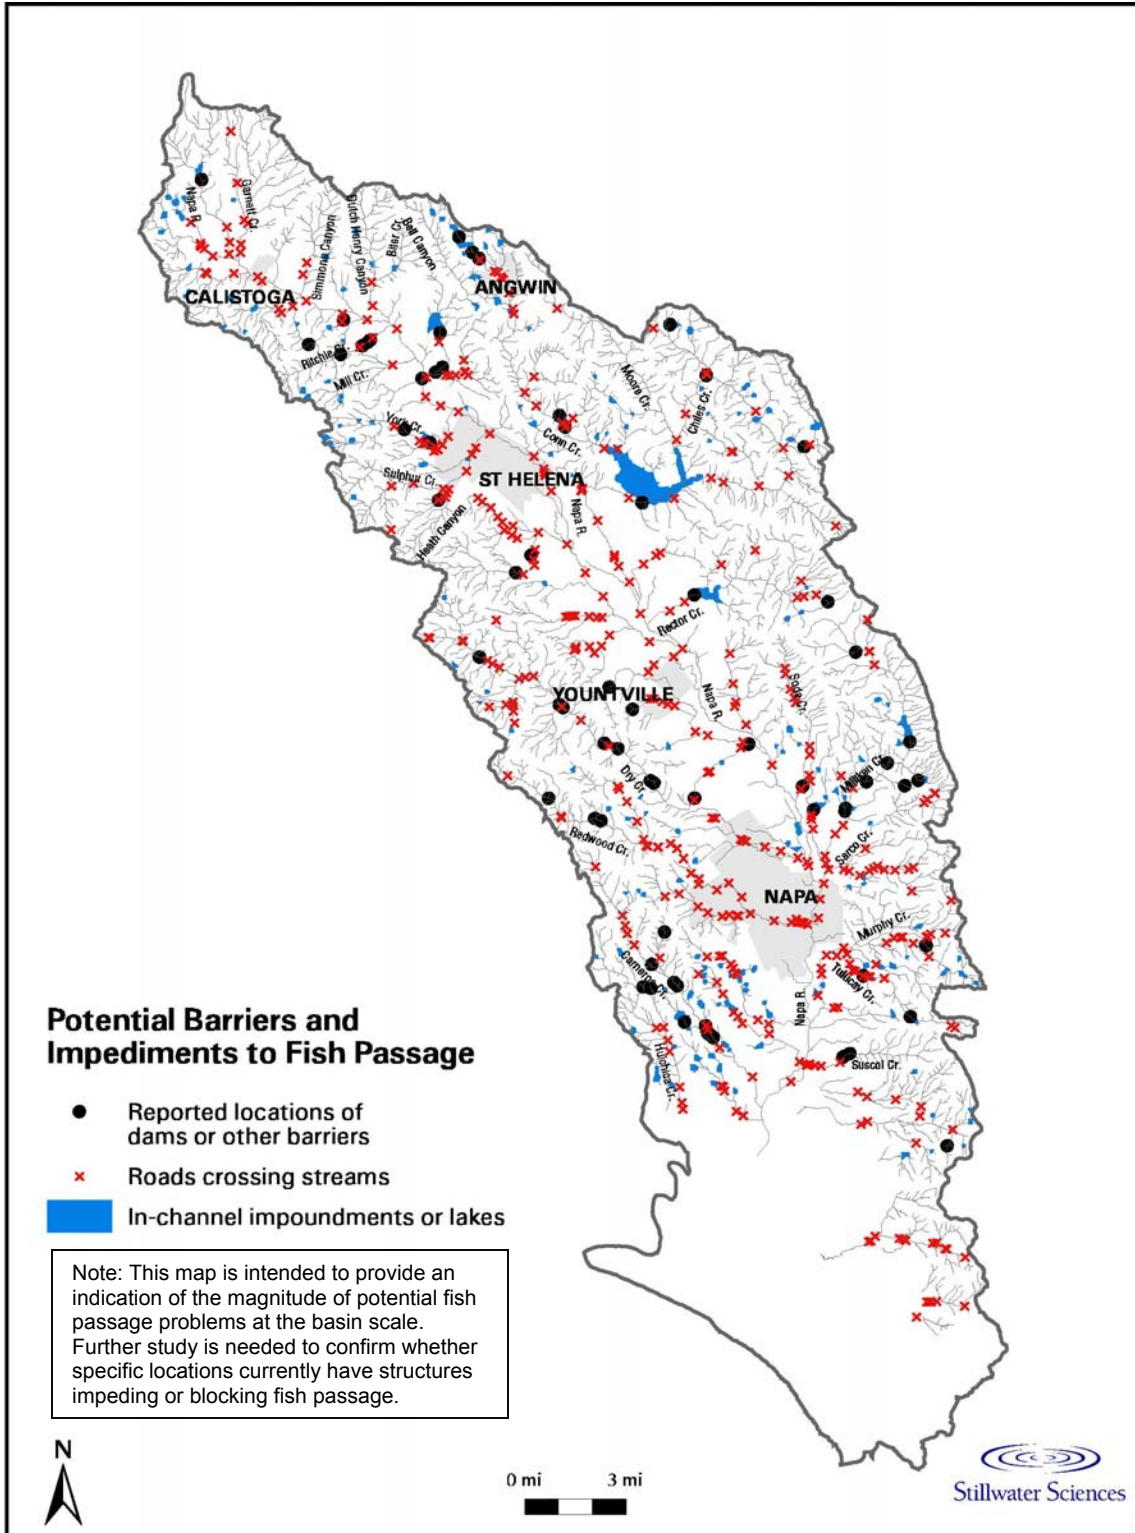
Napa R.
Garnett Cr.
Simmons Canyon
Dutch Henry Canyon
Biter Cr.
Bell Canyon
CALISTOGA
ANGWIN
Ritchie Cr.
Mill Cr.
Moore Cr.
Chiles Cr.
York Cr.
Conn Cr.
Sulphur Cr.
ST HELENA
Napa R.
Heath Canyon
Rector Cr.
YOUNTVILLE
Napa R.
Soda Cr.
Dry Cr.
Milliken Cr.
Redwood Cr.
Sarco Cr.
NAPA
Murphy Cr.
Carneros Cr.
Tulucay Cr.
Napa R.
Huichica Cr.
Suscol Cr.

Potential Barriers and Impediments to Fish Passage

Reported locations of dams or other barriers

Roads crossing streams

In-channel impoundments or lakes

Note: This map is intended to provide an indication of the magnitude of potential fish passage problems at the basin scale. Further study is needed to confirm whether specific locations currently have structures impeding or blocking fish passage.

N

0 mi
3 mi

Stillwater Sciences